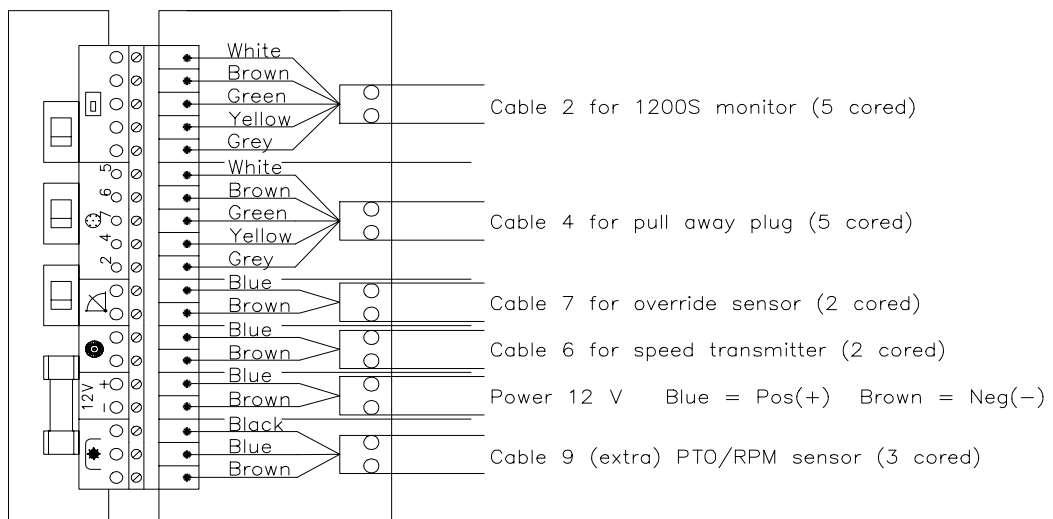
White
Brown
Green
Yellow
Grey
Cable 2 for 1200S monitor (5 cored)

5
6
3
4
2
White
Brown
Green
Yellow
Grey
Cable 4 for pull away plug (5 cored)

Blue
Brown
Cable 7 for override sensor (2 cored)

Blue
Brown
Cable 6 for speed transmitter (2 cored)

12V
+
−
Blue
Brown
Power 12 V Blue = Pos(+) Brown = Neg(−)

Black
Blue
Brown
Cable 9 (extra) PTO/RPM sensor (3 cored)